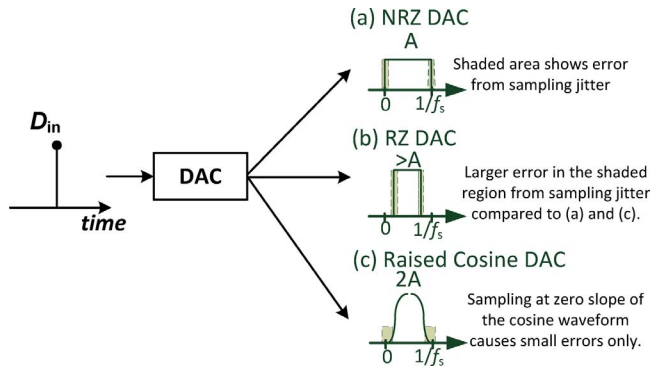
$D_{in}$

time

DAC

(a) NRZ DAC

A

0

$1/f_s$

Shaded area shows error from sampling jitter

(b) RZ DAC

>A

0

$1/f_s$

Larger error in the shaded region from sampling jitter compared to (a) and (c).

(c) Raised Cosine DAC

2A

0

$1/f_s$

Sampling at zero slope of the cosine waveform causes small errors only.